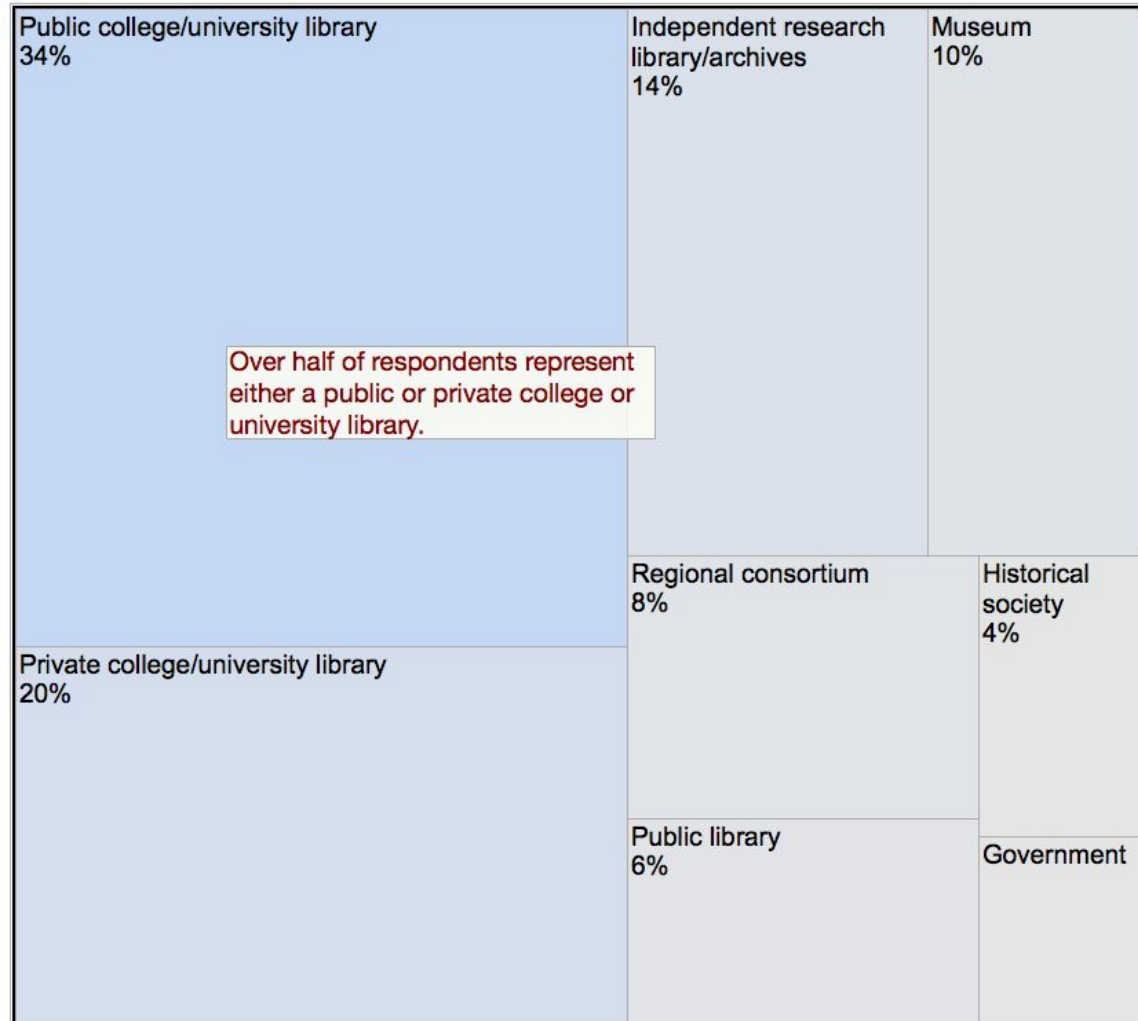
Public college/university library
34%

Independent research library/archives
14%

Museum
10%

Over half of respondents represent either a public or private college or university library.

Regional consortium
8%

Historical society
4%

Private college/university library
20%

Public library
6%

Government